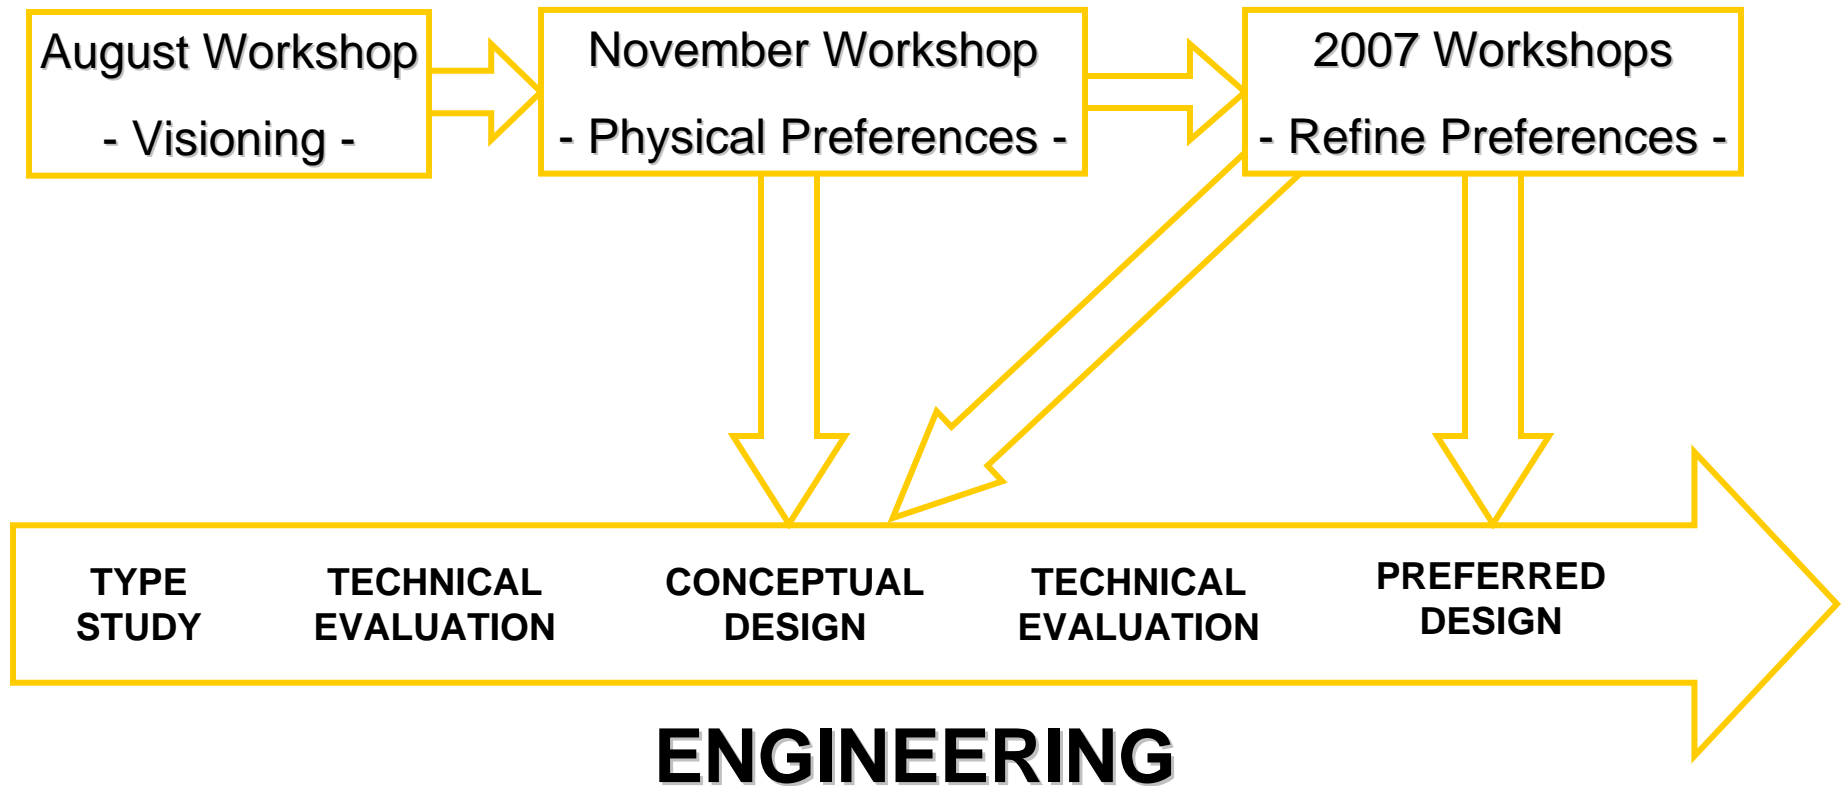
August Workshop
- Visioning -

November Workshop
- Physical Preferences -

2007 Workshops
- Refine Preferences -

TYPE STUDY

TECHNICAL EVALUATION

CONCEPTUAL DESIGN

TECHNICAL EVALUATION

PREFERRED DESIGN

ENGINEERING